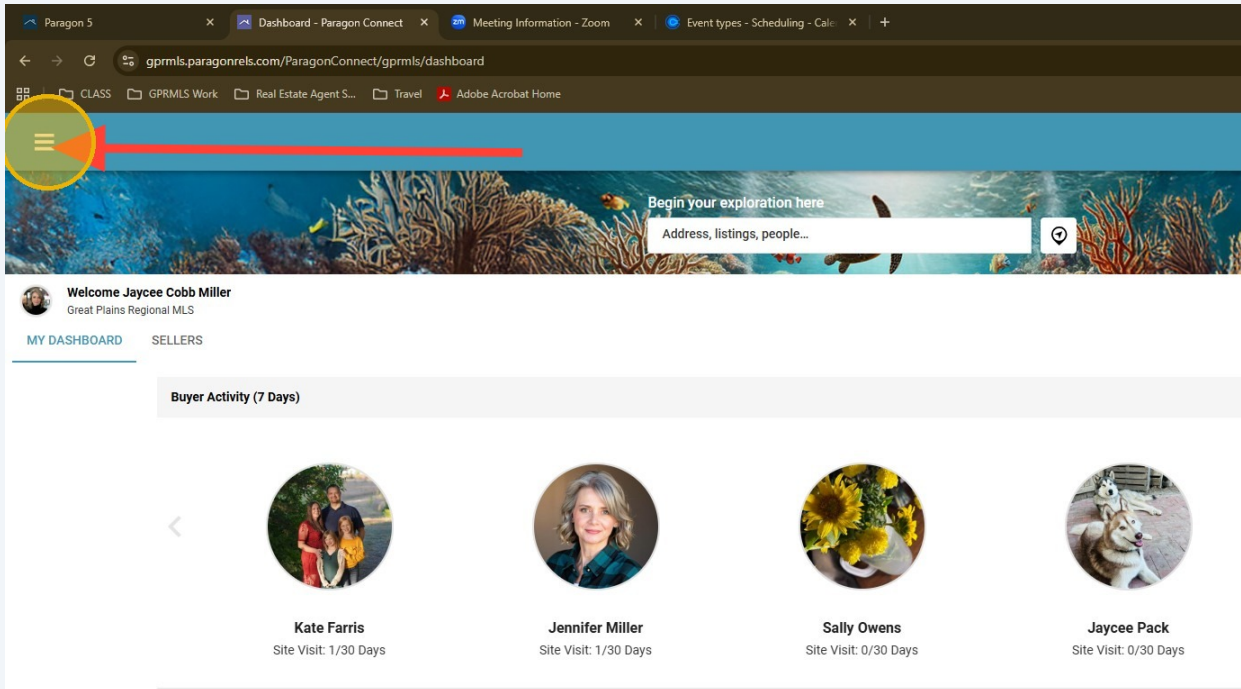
Paragon 5
Dashboard - Paragon Connect
Meeting Information - Zoom
Event types - Scheduling - Cale

gprmls.paragonrels.com/ParagonConnect/gprmls/dashboard

CLASS
GPRMLS Work
Real Estate Agent S...
Travel
Adobe Acrobat Home

Begin your exploration here
Address, listings, people...

Welcome Jaycee Cobb Miller
Great Plains Regional MLS

MY DASHBOARD
SELLERS

Buyer Activity (7 Days)

Kate Farris
Site Visit: 1/30 Days

Jennifer Miller
Site Visit: 1/30 Days

Sally Owens
Site Visit: 0/30 Days

Jaycee Pack
Site Visit: 0/30 Days